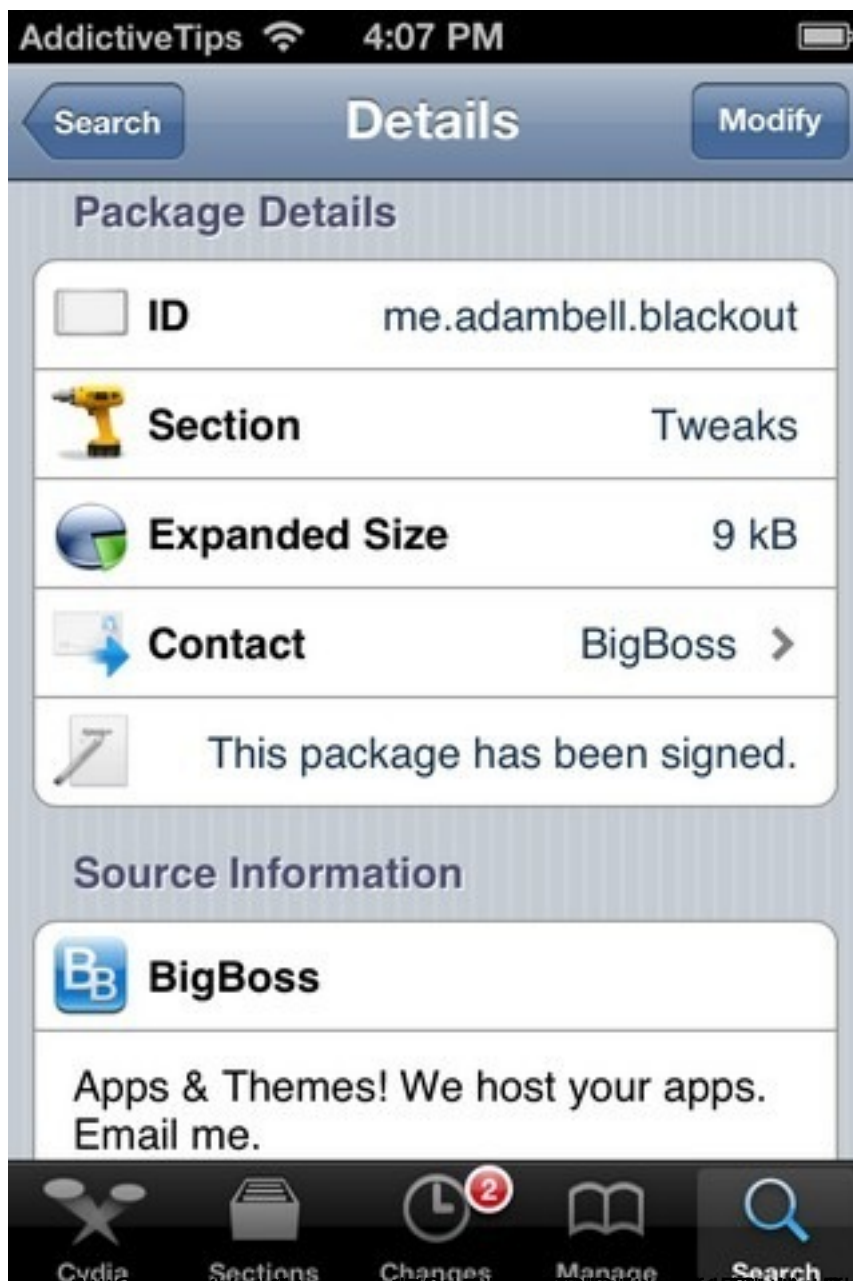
AddictiveTips 4:07 PM

Search Details Modify

Package Details

ID me.adambell.blackout

Section Tweaks

Expanded Size 9 kB

Contact BigBoss >

This package has been signed.

Source Information

BB BigBoss

Apps & Themes! We host your apps. Email me.

Cydia Sections 2 Changes Manage Search